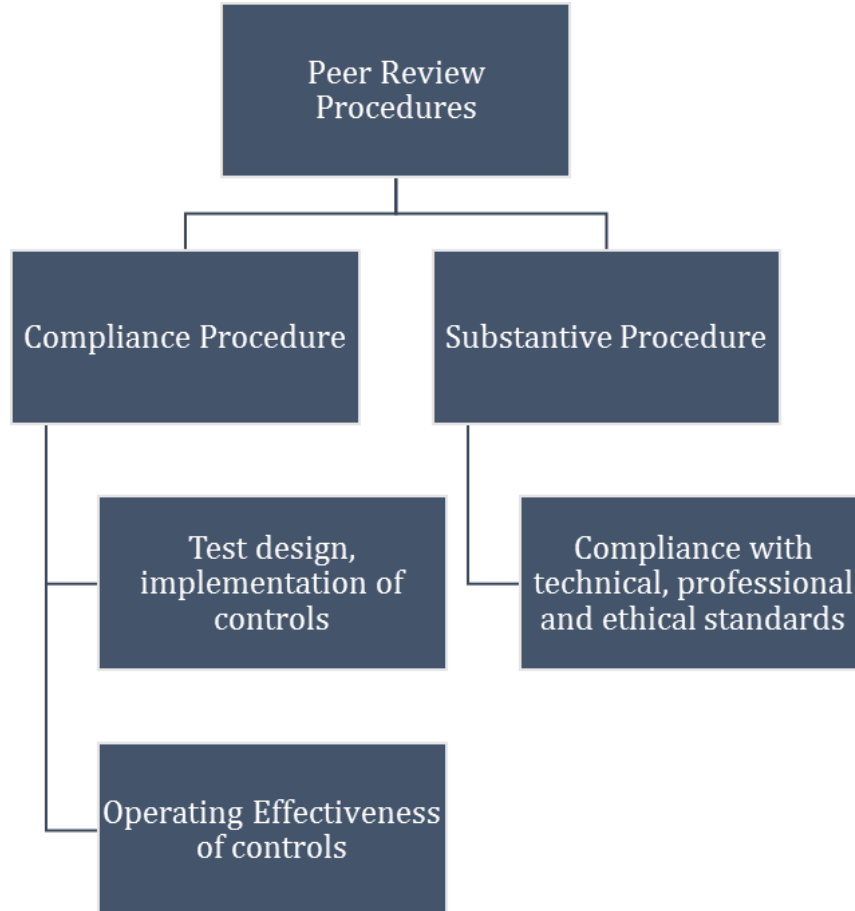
Peer Review Procedures

Compliance Procedure

Substantive Procedure

Test design, implementation of controls

Operating Effectiveness of controls

Compliance with technical, professional and ethical standards